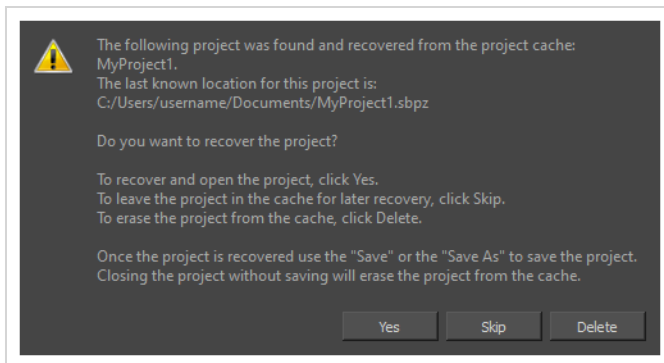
The following project was found and recovered from the project cache:
MyProject1.
The last known location for this project is:
C:/Users/username/Documents/MyProject1.sbpz

Do you want to recover the project?

To recover and open the project, click Yes.
To leave the project in the cache for later recovery, click Skip.
To erase the project from the cache, click Delete.

Once the project is recovered use the "Save" or the "Save As" to save the project.
Closing the project without saving will erase the project from the cache.

Yes
Skip
Delete